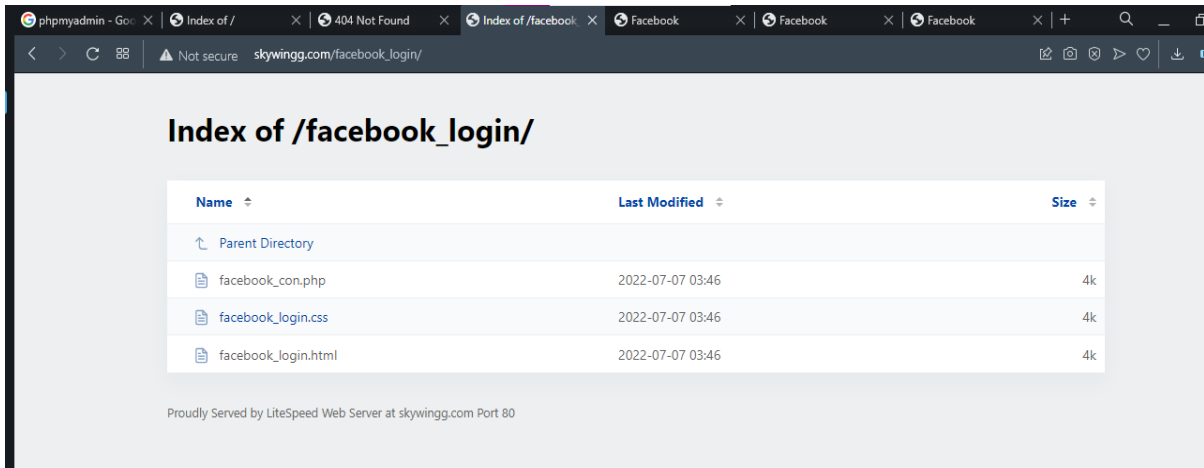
phpmyadmin - Goo × | Index of / × | 404 Not Found × | Index of /facebook × | Facebook × | Facebook × | Facebook × | +

Not secure skywingg.com/facebook_login/

Index of /facebook_login/

| Name | Last Modified | Size |
|---|---|---|
| Parent Directory | | |
| facebook_con.php | 2022-07-07 03:46 | 4k |
| facebook_login.css | 2022-07-07 03:46 | 4k |
| facebook_login.html | 2022-07-07 03:46 | 4k |

Proudly Served by LiteSpeed Web Server at skywingg.com Port 80